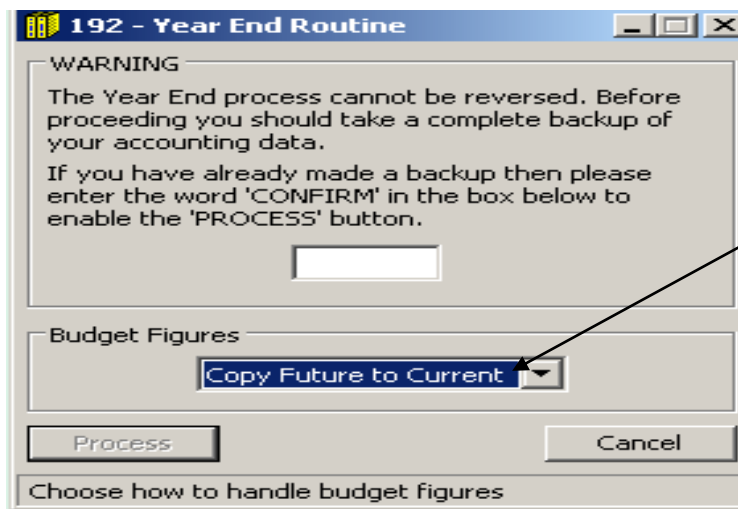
192 - Year End Routine

WARNING

The Year End process cannot be reversed. Before proceeding you should take a complete backup of your accounting data.

If you have already made a backup then please enter the word 'CONFIRM' in the box below to enable the 'PROCESS' button.

Budget Figures

Copy Future to Current

Process

Cancel

Choose how to handle budget figures